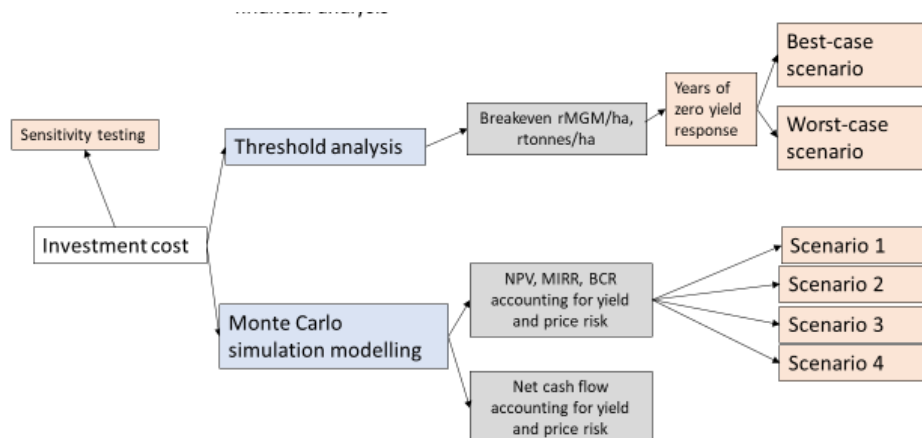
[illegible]

Sensitivity testing

Investment cost

Threshold analysis

Breakeven rMGM/ha, rtonnes/ha

Years of zero yield response

Best-case scenario

Worst-case scenario

Monte Carlo simulation modelling

NPV, MIRR, BCR accounting for yield and price risk

Net cash flow accounting for yield and price risk

Scenario 1

Scenario 2

Scenario 3

Scenario 4